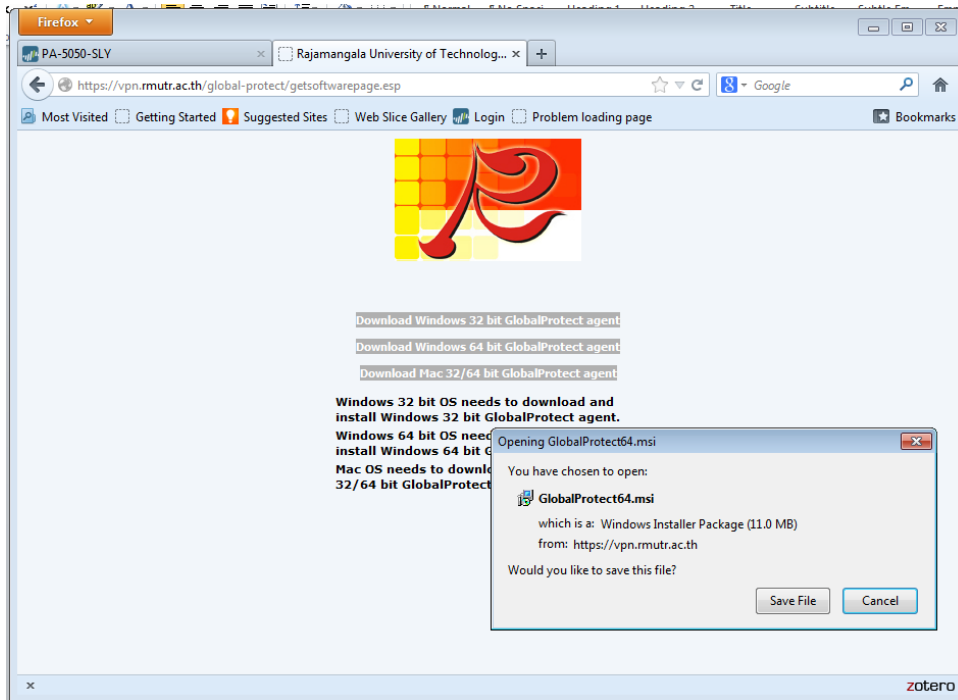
Firefox

PA-5050-SLY

Rajamangala University of Technolog...

+

https://vpn.rmutr.ac.th/global-protect/getsoftwarepage.esp

Google

Most Visited Getting Started Suggested Sites Web Slice Gallery Login Problem loading page

Bookmarks

Download Windows 32 bit GlobalProtect agent

Download Windows 64 bit GlobalProtect agent

Download Mac 32/64 bit GlobalProtect agent

Windows 32 bit OS needs to download and install Windows 32 bit GlobalProtect agent.

Windows 64 bit OS need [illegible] install Windows 64 bit G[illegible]

Mac OS needs to downlo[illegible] 32/64 bit GlobalProtect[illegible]

Opening GlobalProtect64.msi

You have chosen to open:

GlobalProtect64.msi

which is a: Windows Installer Package (11.0 MB)

from: https://vpn.rmutr.ac.th

Would you like to save this file?

Save File

Cancel

zotero